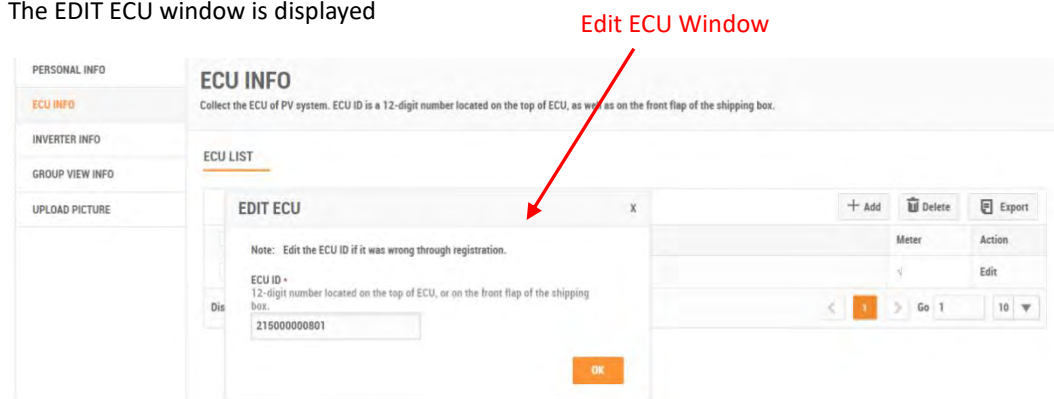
The EDIT ECU window is displayed

Edit ECU Window

PERSONAL INFO
ECU INFO
INVERTER INFO
GROUP VIEW INFO
UPLOAD PICTURE

ECU INFO
Collect the ECU of PV system. ECU ID is a 12-digit number located on the top of ECU, as well as on the front flap of the shipping box.

ECU LIST

+ Add  Delete  Export

Meter  Action
√  Edit

Dis

< 1 > Go 1  10 ▼

EDIT ECU  X

Note: Edit the ECU ID if it was wrong through registration.

ECU ID *
12-digit number located on the top of ECU, or on the front flap of the shipping box.

215000000801

OK